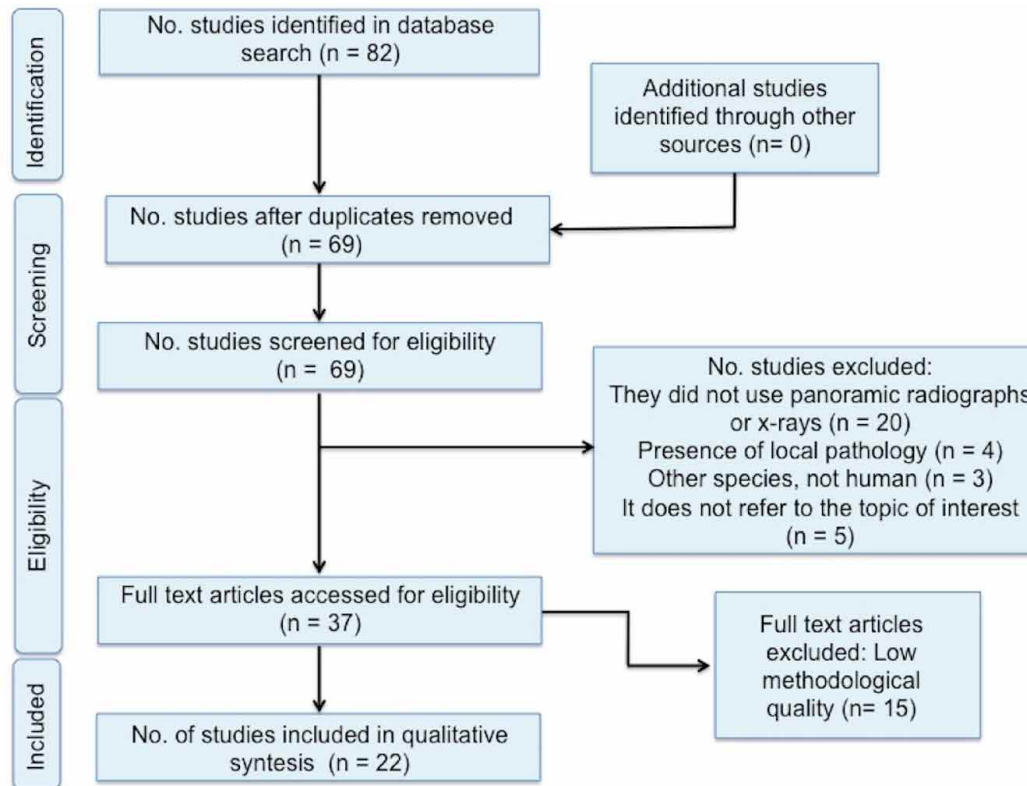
Identification

No. studies identified in database search (n = 82)

Additional studies identified through other sources (n= 0)

Screening

No. studies after duplicates removed (n = 69)

No. studies screened for eligibility (n = 69)

No. studies excluded:
They did not use panoramic radiographs or x-rays (n = 20)
Presence of local pathology (n = 4)
Other species, not human (n = 3)
It does not refer to the topic of interest (n = 5)

Eligibility

Full text articles accessed for eligibility (n = 37)

Full text articles excluded: Low methodological quality (n= 15)

Included

No. of studies included in qualitative syntesis (n = 22)